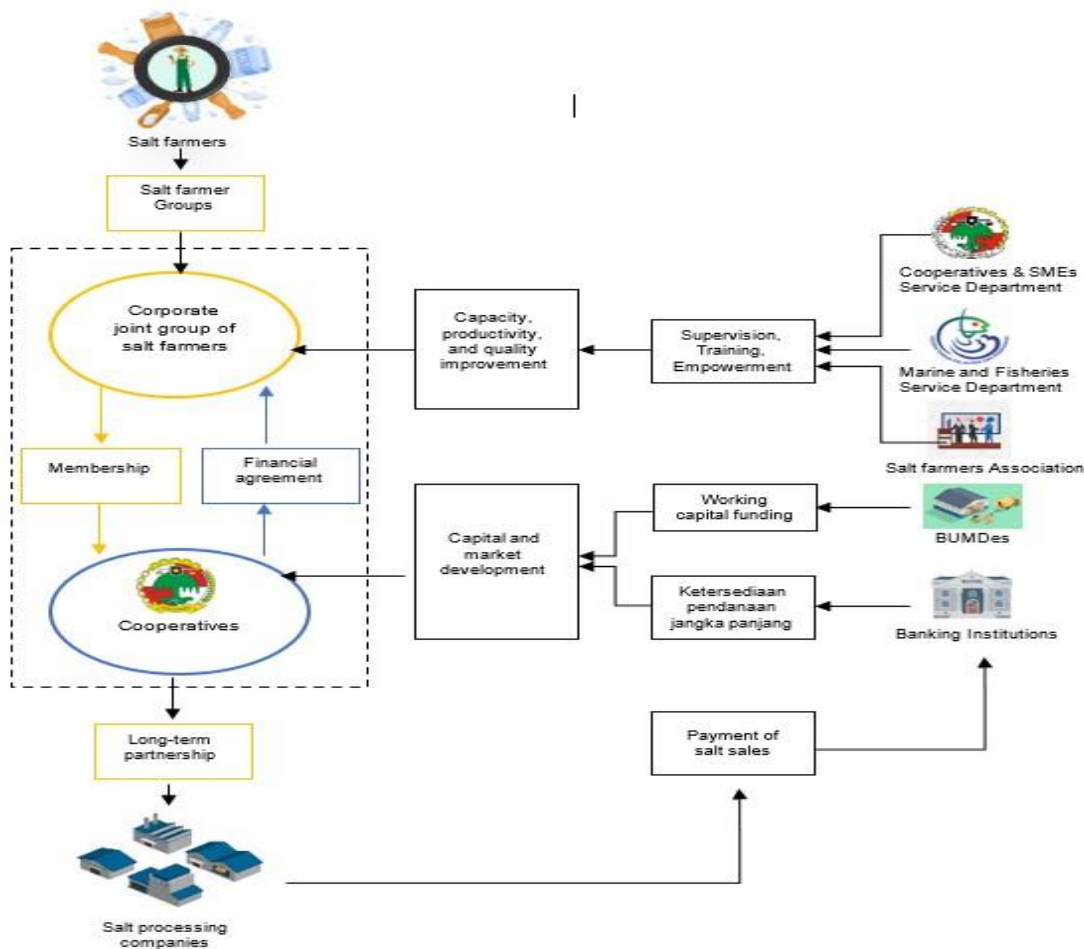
Salt farmers

Salt farmer Groups

Corporate joint group of salt farmers

Membership

Financial agreement

Cooperatives

Capacity, productivity, and quality improvement

Supervision, Training, Empowerment

Cooperatives & SMEs Service Department

Marine and Fisheries Service Department

Salt farmers Association

Capital and market development

Working capital funding

BUMDes

Ketersediaan pendanaan jangka panjang

Banking Institutions

Long-term partnership

Payment of salt sales

Salt processing companies